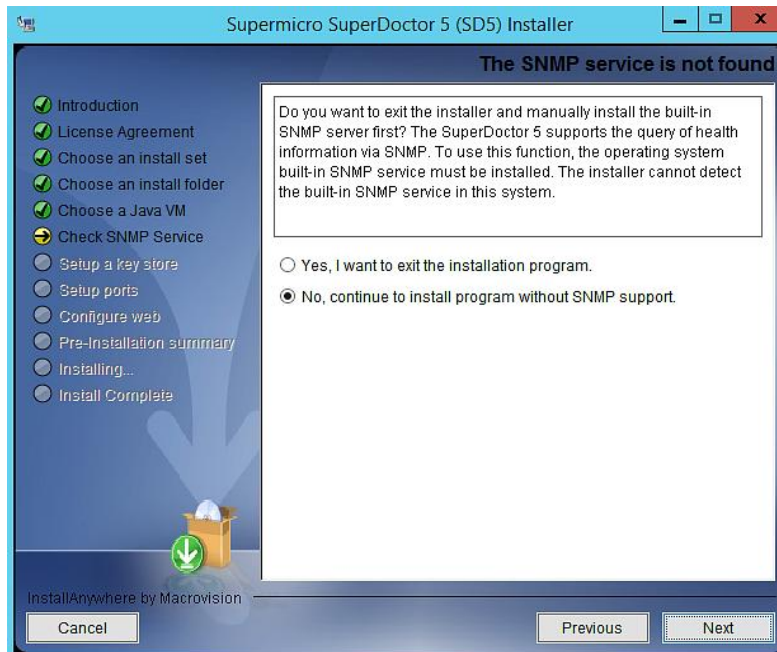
Supermicro SuperDoctor 5 (SD5) Installer

The SNMP service is not found

Introduction
License Agreement
Choose an install set
Choose an install folder
Choose a Java VM
Check SNMP Service
Setup a key store
Setup ports
Configure web
Pre-Installation summary
Installing...
Install Complete

Do you want to exit the installer and manually install the built-in SNMP server first? The SuperDoctor 5 supports the query of health information via SNMP. To use this function, the operating system built-in SNMP service must be installed. The installer cannot detect the built-in SNMP service in this system.

Yes, I want to exit the installation program.

No, continue to install program without SNMP support.

InstallAnywhere by Macrovision

Cancel

Previous

Next